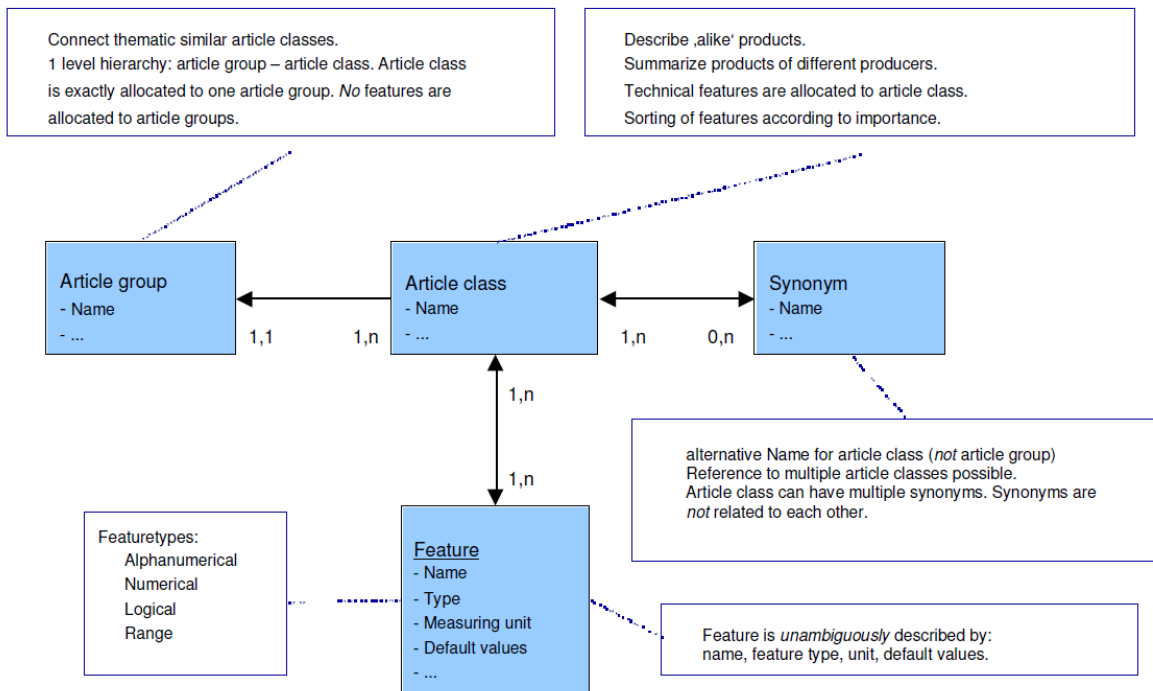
Connect thematic similar article classes.
1 level hierarchy: article group – article class. Article class is exactly allocated to one article group. *No* features are allocated to article groups.

Describe ‚alike' products.
Summarize products of different producers.
Technical features are allocated to article class.
Sorting of features according to importance.

Article group
- Name
- ...

1,1

1,n

Article class
- Name
- ...

1,n

0,n

Synonym
- Name
- ...

1,n

1,n

alternative Name for article class (*not* article group)
Reference to multiple article classes possible.
Article class can have multiple synonyms. Synonyms are *not* related to each other.

Featuretypes:
Alphanumerical
Numerical
Logical
Range

Feature
- Name
- Type
- Measuring unit
- Default values
- ...

Feature is *unambiguously* described by:
name, feature type, unit, default values.